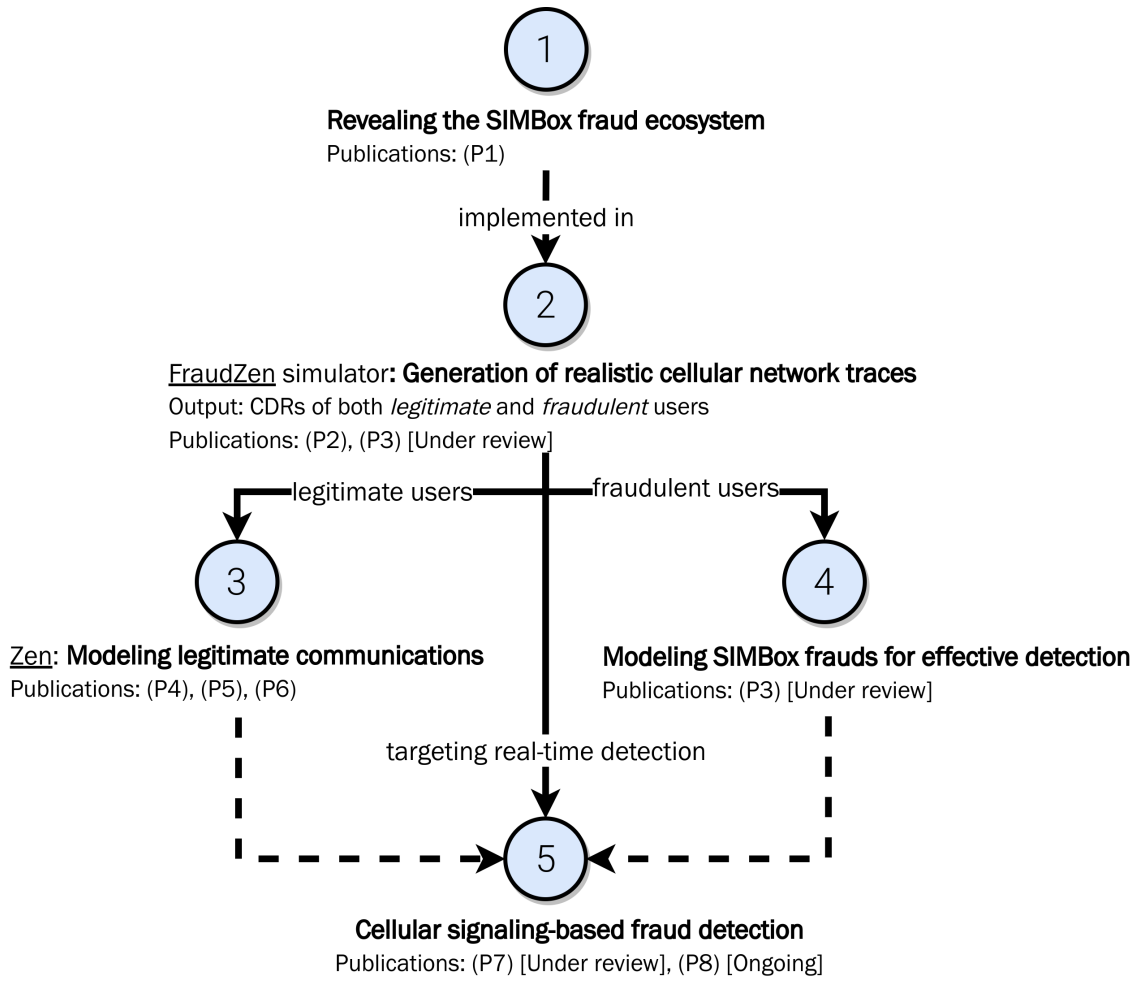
1

Revealing the SIMBox fraud ecosystem
Publications: (P1)

implemented in

2

FraudZen simulator: Generation of realistic cellular network traces
Output: CDRs of both legitimate and fraudulent users
Publications: (P2), (P3) [Under review]

legitimate users

fraudulent users

3

Zen: Modeling legitimate communications
Publications: (P4), (P5), (P6)

4

Modeling SIMBox frauds for effective detection
Publications: (P3) [Under review]

targeting real-time detection

5

Cellular signaling-based fraud detection
Publications: (P7) [Under review], (P8) [Ongoing]